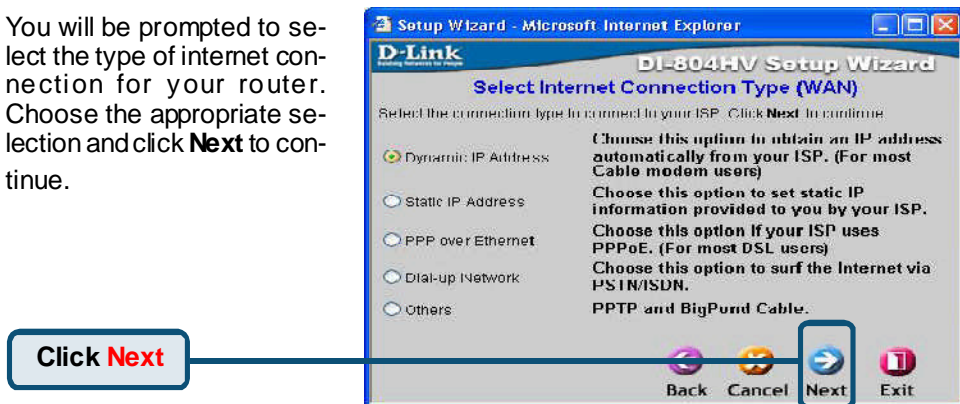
You will be prompted to select the type of internet connection for your router. Choose the appropriate selection and click **Next** to continue.

Setup Wizard - Microsoft Internet Explorer

D-Link
Building Networks for People

DI-804HV Setup Wizard

Select Internet Connection Type (WAN)

Select the connection type to connect to your ISP. Click **Next** to continue.

| | |
|---|---|
| Dynamic IP Address | Choose this option to obtain an IP address automatically from your ISP. (For most Cable modem users) |
| Static IP Address | Choose this option to set static IP information provided to you by your ISP. |
| PPP over Ethernet | Choose this option if your ISP uses PPPoE. (For most DSL users) |
| Dial-up Network | Choose this option to surf the Internet via PSTN/ISDN. |
| Others | PPTP and BigPond Cable. |

Back Cancel Next Exit

Click Next